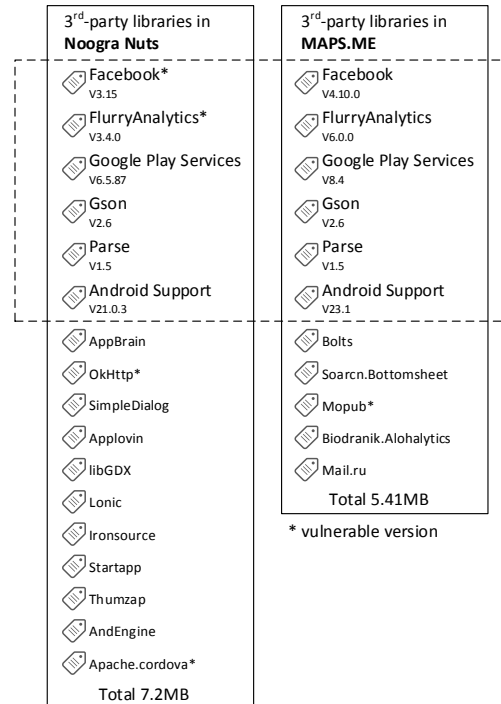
3$^{rd}$-party libraries in **Noogra Nuts**

Facebook*
V3.15

FlurryAnalytics*
V3.4.0

Google Play Services
V6.5.87

Gson
V2.6

Parse
V1.5

Android Support
V21.0.3

AppBrain

OkHttp*

SimpleDialog

Applovin

libGDX

Lonic

Ironsource

Startapp

Thumzap

AndEngine

Apache.cordova*

Total 7.2MB

3$^{rd}$-party libraries in **MAPS.ME**

Facebook
V4.10.0

FlurryAnalytics
V6.0.0

Google Play Services
V8.4

Gson
V2.6

Parse
V1.5

Android Support
V23.1

Bolts

Soarcn.Bottomsheet

Mopub*

Biodranik.Alohalytics

Mail.ru

Total 5.41MB

* vulnerable version